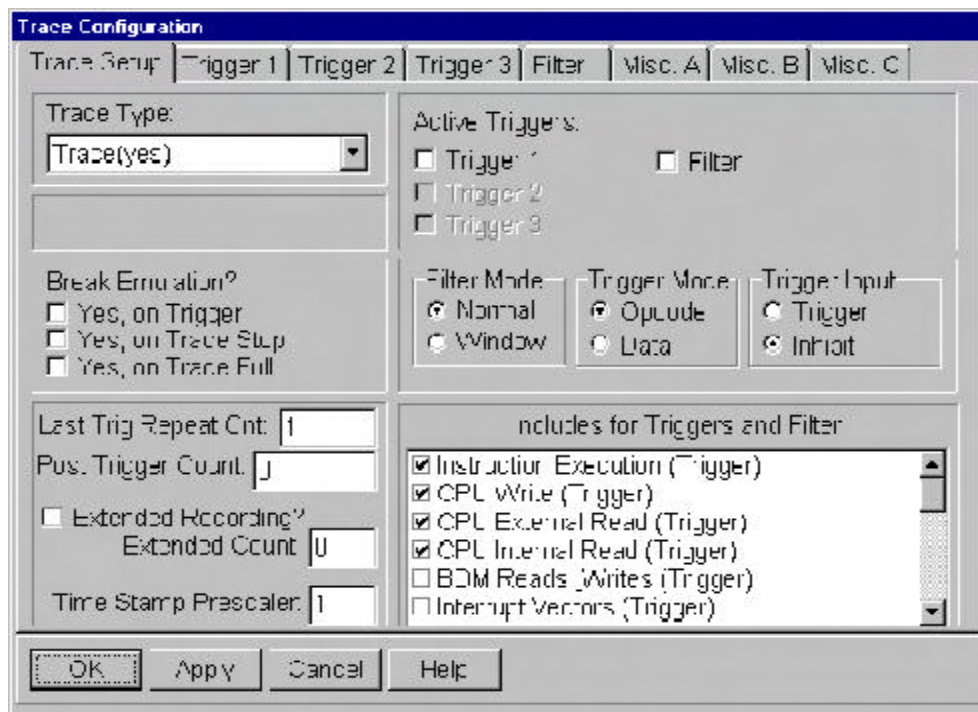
Trace Configuration

Trace Setup | Trigger 1 | Trigger 2 | Trigger 3 | Filter | Misc. A | Misc. B | Misc. C

Trace Type:
Trace(yes)

Active Triggers:
Trigger 1
Filter
Trigger 2
Trigger 3

Break Emulation?
Yes, on Trigger
Yes, on Trace Stop
Yes, on Trace Full

Filter Mode
Normal
Window

Trigger Mode
Opcode
Data

Trigger Input
Trigger
Inhibit

Last Trig Repeat Cnt: 1
Post Trigger Count: 0
Extended Recording?
Extended Count 0
Time Stamp Prescaler: 1

Includes for Triggers and Filter
Instruction Execution (Trigger)
CPU Write (Trigger)
CPU External Read (Trigger)
CPU Internal Read (Trigger)
BDM Reads_Writes (Trigger)
Interrupt Vectors (Trigger)

OK | Apply | Cancel | Help